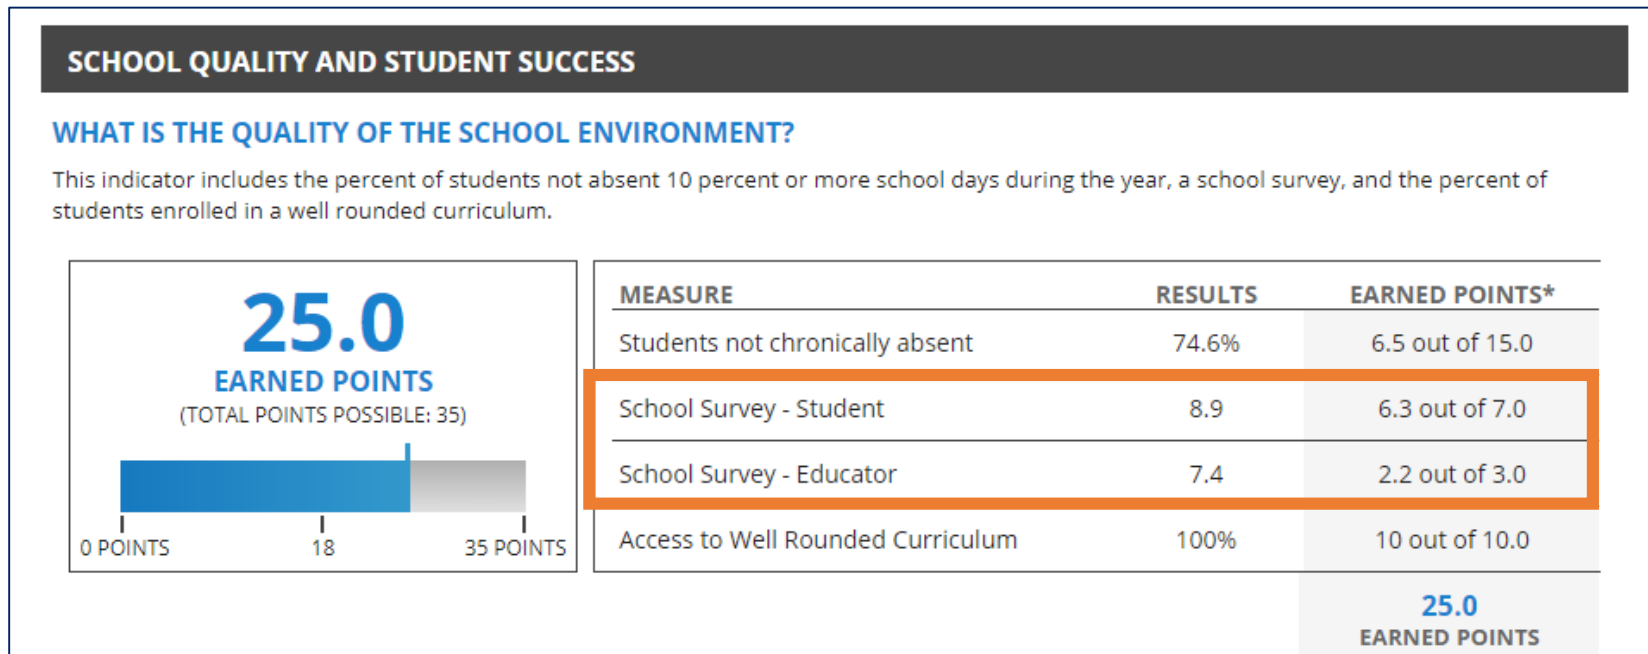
SCHOOL QUALITY AND STUDENT SUCCESS

WHAT IS THE QUALITY OF THE SCHOOL ENVIRONMENT?

This indicator includes the percent of students not absent 10 percent or more school days during the year, a school survey, and the percent of students enrolled in a well rounded curriculum.

25.0
EARNED POINTS
(TOTAL POINTS POSSIBLE: 35)

0 POINTS
18
35 POINTS

| MEASURE | RESULTS | EARNED POINTS* |
|---|---|---|
| Students not chronically absent | 74.6% | 6.5 out of 15.0 |
| School Survey - Student | 8.9 | 6.3 out of 7.0 |
| School Survey - Educator | 7.4 | 2.2 out of 3.0 |
| Access to Well Rounded Curriculum | 100% | 10 out of 10.0 |
| | | 25.0 EARNED POINTS |